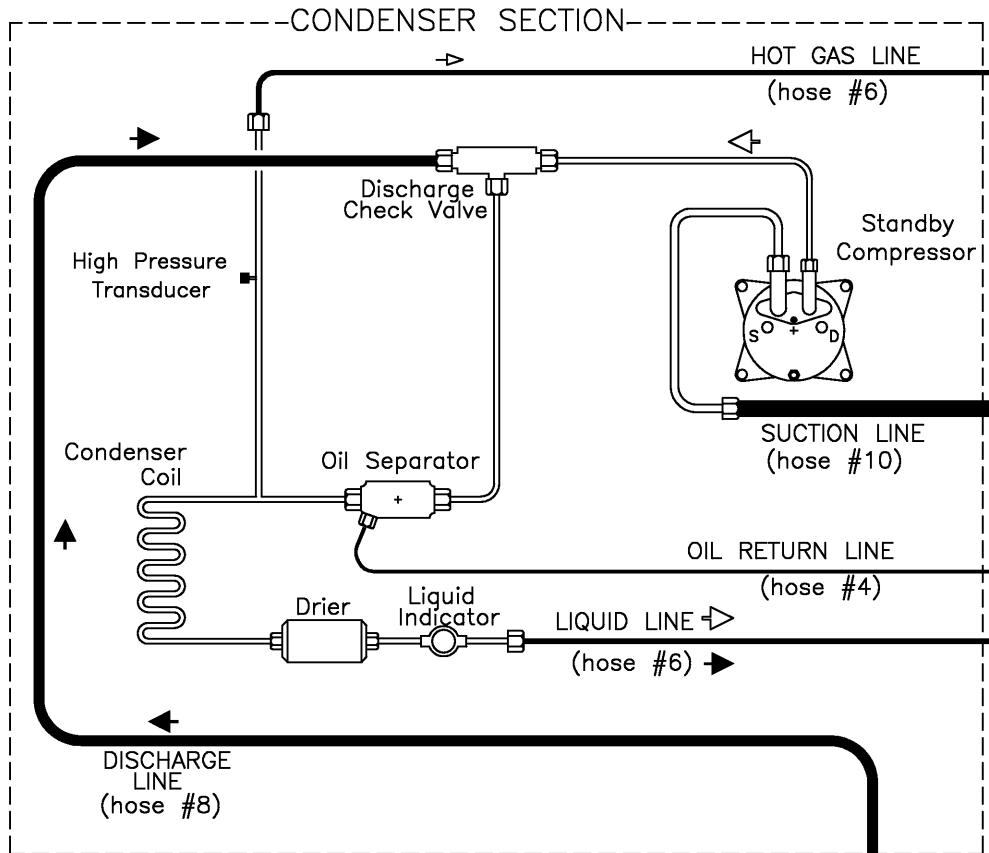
CONDENSER SECTION

HOT GAS LINE
(hose #6)

Discharge
Check Valve

Standby
Compressor

High Pressure
Transducer

S
+
D

SUCTION LINE
(hose #10)

Condenser
Coil

Oil Separator

+

OIL RETURN LINE
(hose #4)

Drier

Liquid
Indicator

LIQUID LINE
(hose #6)

DISCHARGE
LINE
(hose #8)